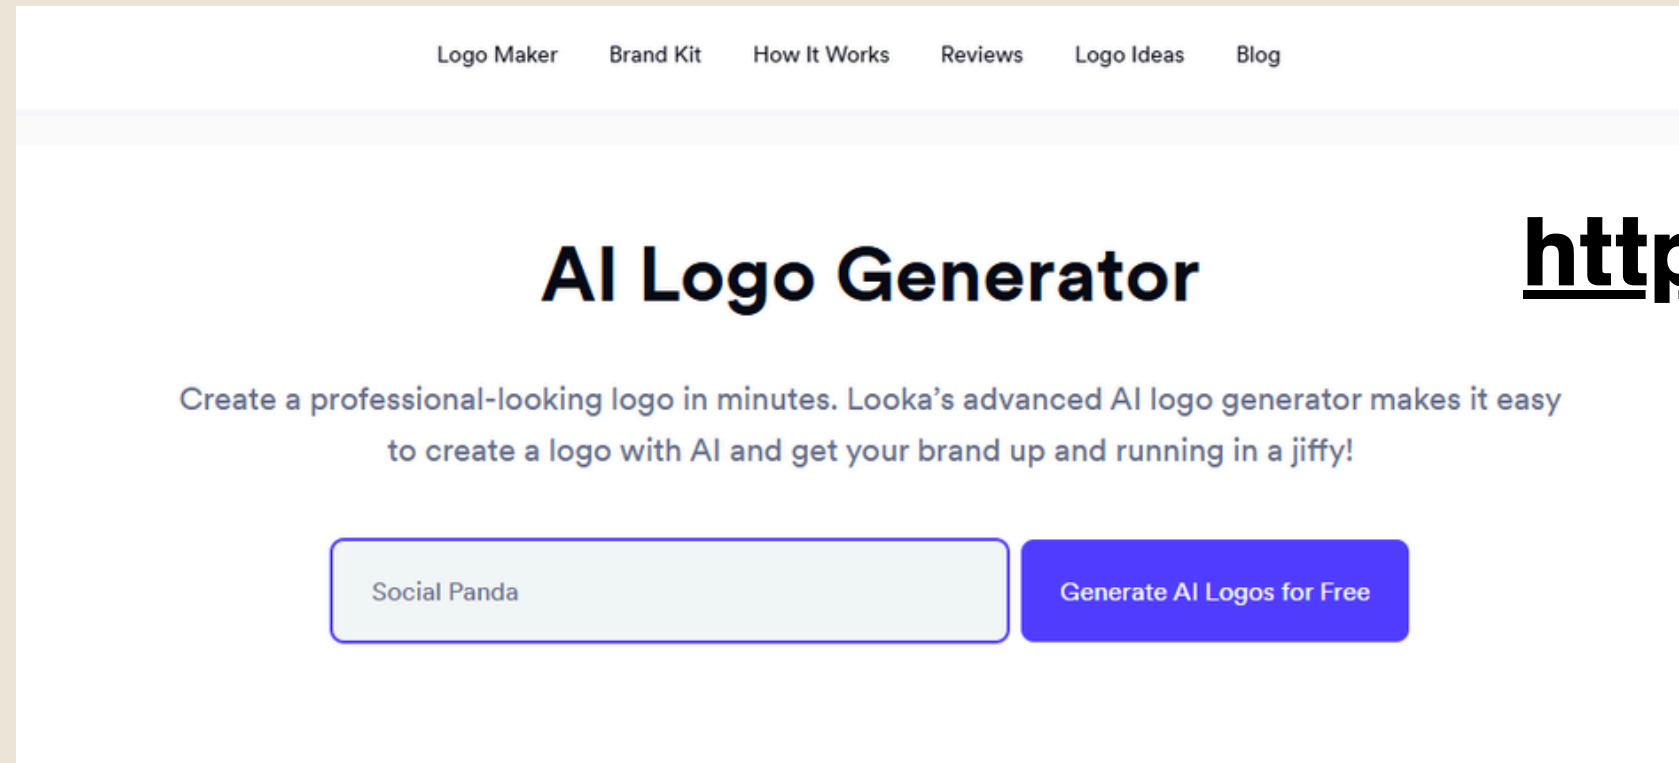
Logo Maker Brand Kit How It Works Reviews Logo Ideas Blog

AI Logo Generator

http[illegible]

Create a professional-looking logo in minutes. Looka's advanced AI logo generator makes it easy to create a logo with AI and get your brand up and running in a jiffy!

Social Panda

Generate AI Logos for Free